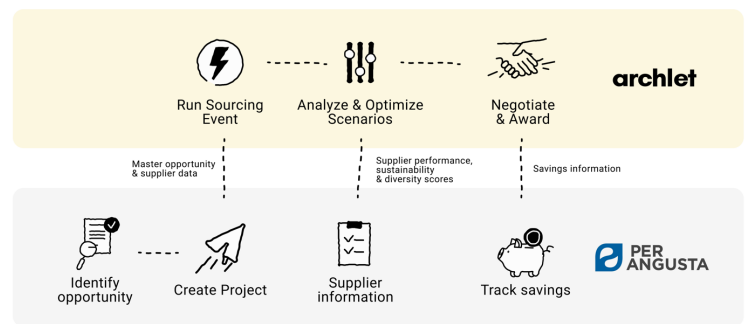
Run Sourcing Event

Analyze & Optimize Scenarios

Negotiate & Award

archlet

Master opportunity & supplier data

Supplier performance, sustainability & diversity scores

Savings information

Identify opportunity

Create Project

Supplier information

Track savings

PER ANGUSTA